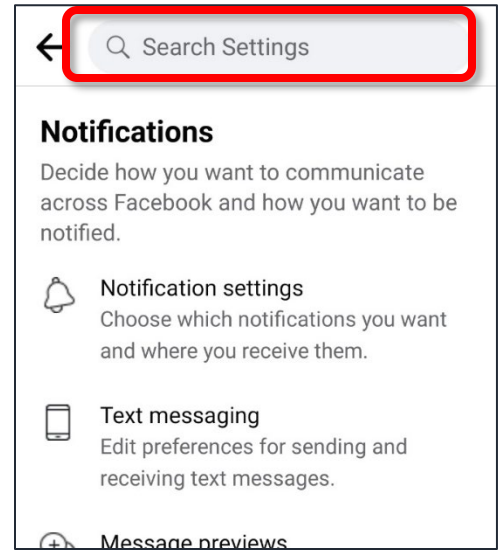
Search Settings

Notifications

Decide how you want to communicate across Facebook and how you want to be notified.

Notification settings
Choose which notifications you want and where you receive them.

Text messaging
Edit preferences for sending and receiving text messages.

Message previews